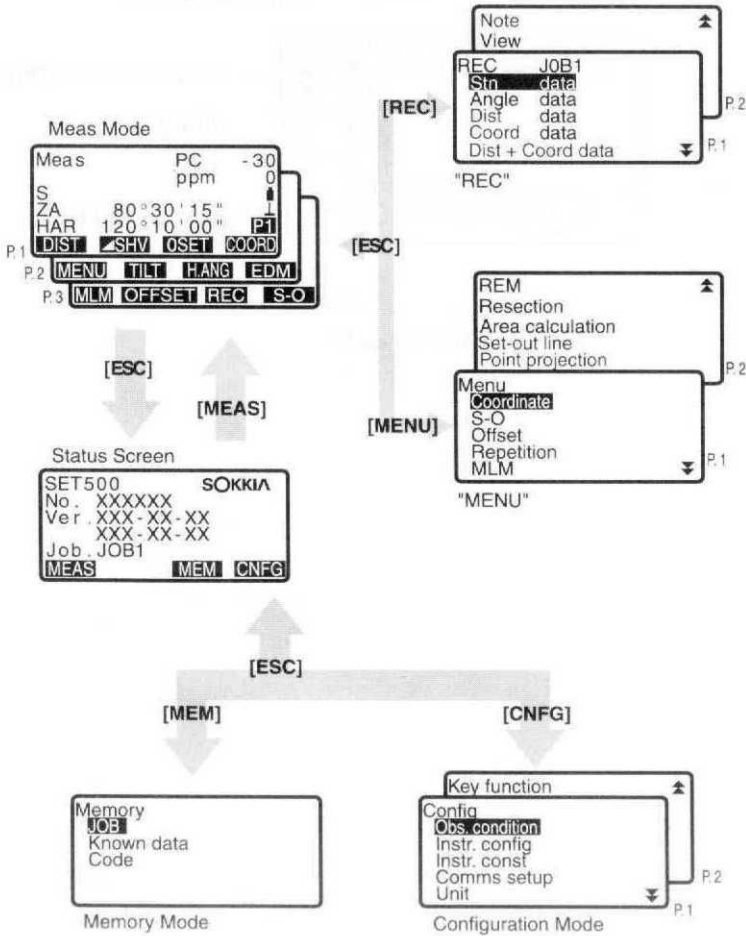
Meas Mode

Meas PC -30
ppm 0
S
ZA 80°30'15"
HAR 120°10'00" P1
P.1 DIST SHV 0SET COORD
P.2 MENU TILT H.ANG EDM
P.3 MLM OFFSET REC S-O

[ESC]

[MEAS]

Status Screen

SET500 SOKKIA
No. XXXXXX
Ver. XXX-XX-XX
XXX-XX-XX
Job. JOB1
MEAS MEM CNFG

[REC]

Note
View
P.2

REC JOB1
Stn data
Angle data
Dist data
Coord data
Dist + Coord data
P.1

"REC"

[ESC]

REM
Resection
Area calculation
Set-out line
Point projection
P.2

[MENU]

Menu
Coordinate
S-O
Offset
Repetition
MLM
P.1

"MENU"

[ESC]

[MEM]

[CNFG]

Memory
JOB
Known data
Code

Memory Mode

Key function
P.2

Config
Obs. condition
Instr. config
Instr. const
Comms setup
Unit
P.1

Configuration Mode